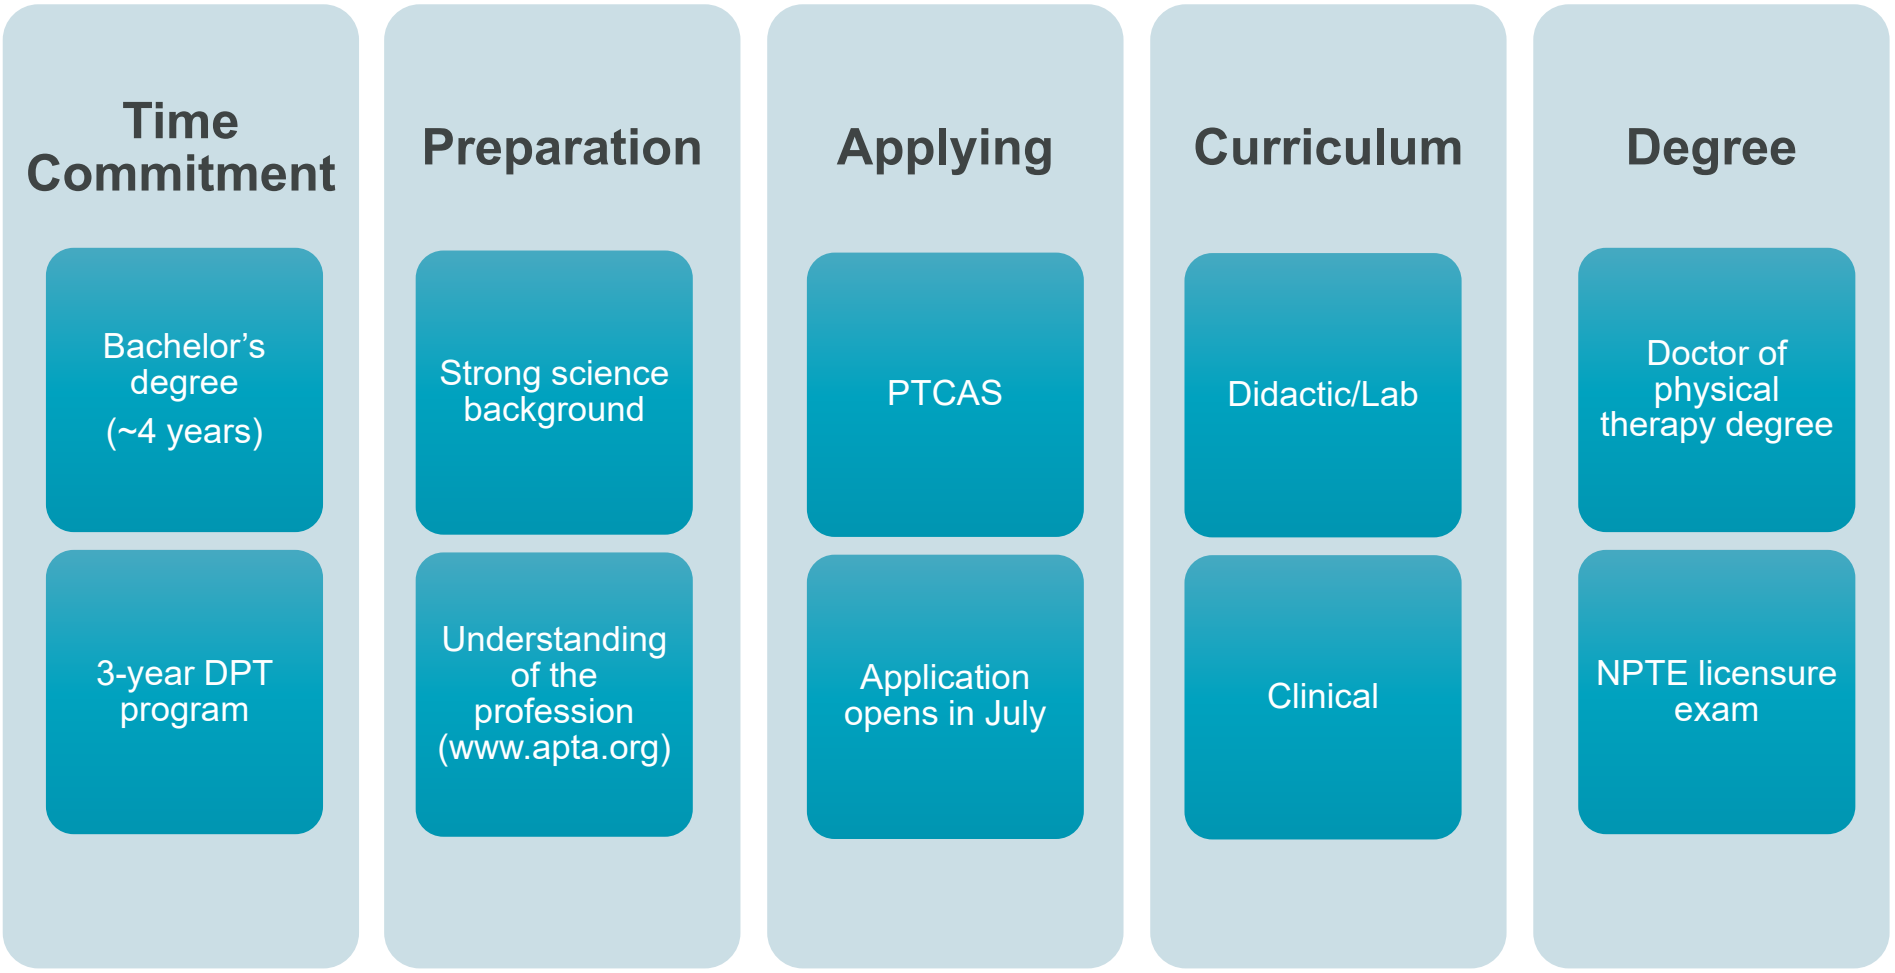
Time Commitment

Bachelor’s degree
(~4 years)

3-year DPT program

Preparation

Strong science background

Understanding of the profession (www.apta.org)

Applying

PTCAS

Application opens in July

Curriculum

Didactic/Lab

Clinical

Degree

Doctor of physical therapy degree

NPTE licensure exam